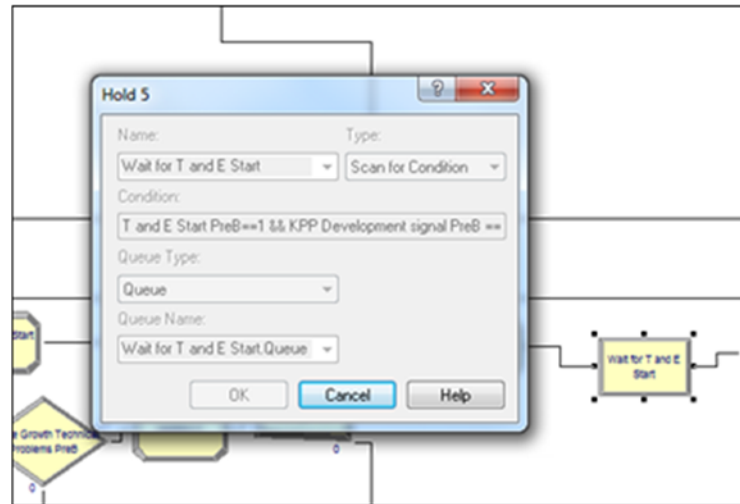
Hold 5

?

X

Name:

Type:

Wait for T and E Start

Scan for Condition

Condition:

T and E Start PreB==1 && KPP Development signal PreB ==

Queue Type:

Queue

Queue Name:

Wait for T and E Start.Queue

OK

Cancel

Help

Start

e Growth Technic
roblems PreB

0

0

Wait for T and E Start